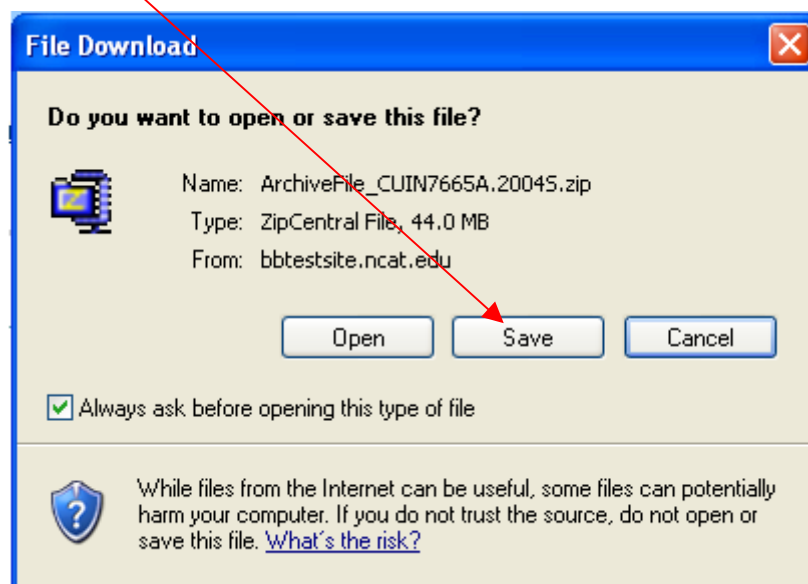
File Download

Do you want to open or save this file?

Name: ArchiveFile_CUIN7665A.2004S.zip
Type: ZipCentral File, 44.0 MB
From: bbtestsite.ncat.edu

Open Save Cancel

Always ask before opening this type of file

While files from the Internet can be useful, some files can potentially harm your computer. If you do not trust the source, do not open or save this file. What's the risk?